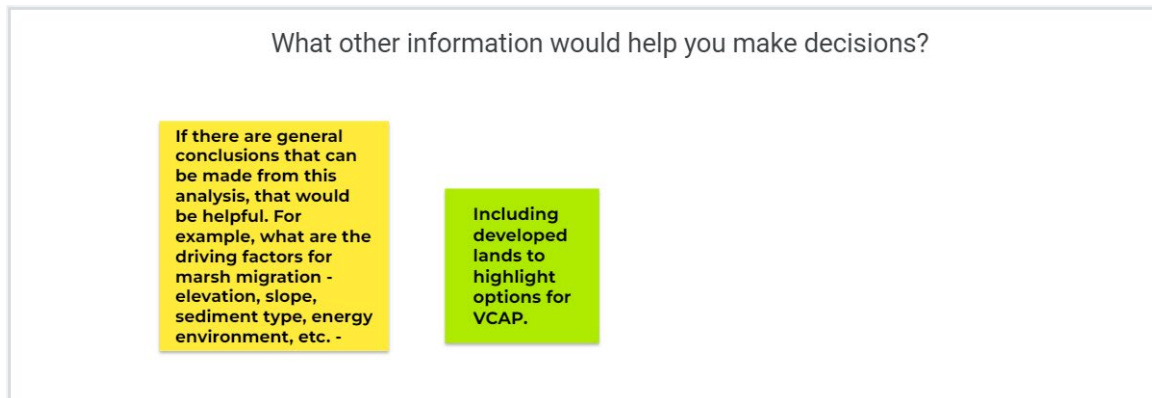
What other information would help you make decisions?

If there are general conclusions that can be made from this analysis, that would be helpful. For example, what are the driving factors for marsh migration - elevation, slope, sediment type, energy environment, etc. -

Including developed lands to highlight options for VCAP.